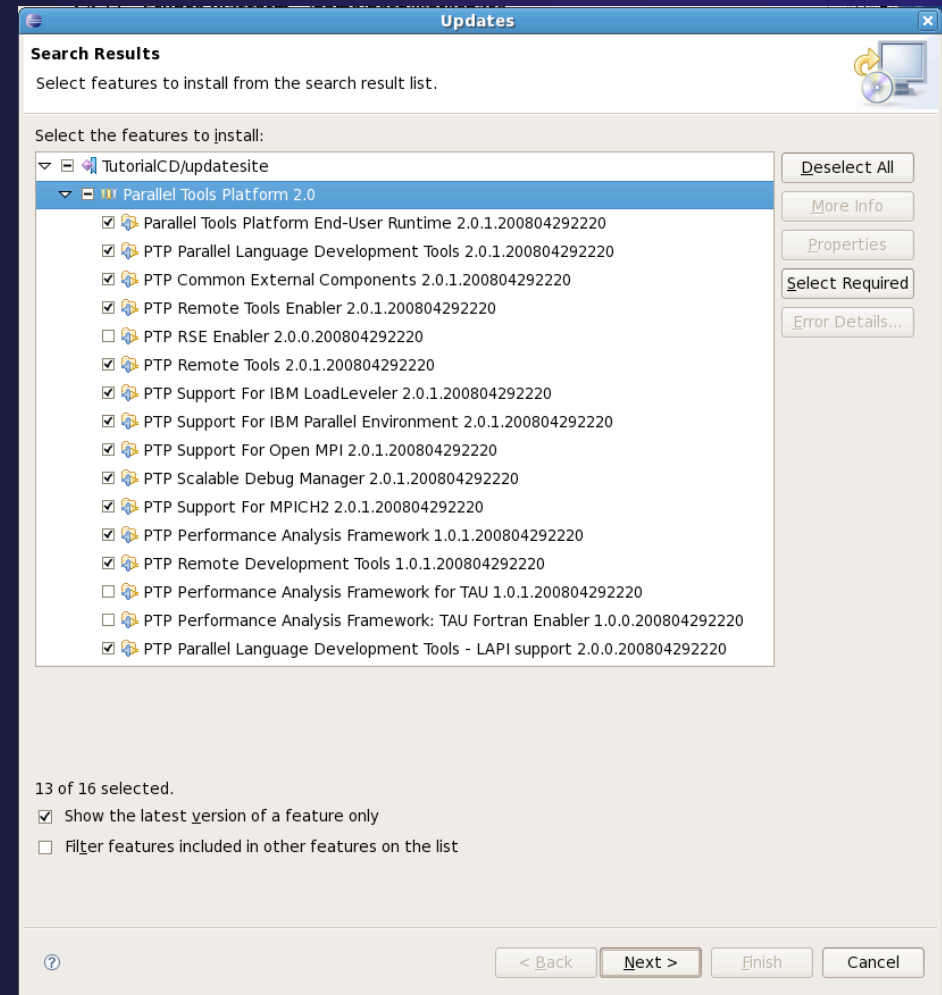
Updates

Search Results

Select features to install from the search result list.

Select the features to install:

TutorialCD/updatesite

Parallel Tools Platform 2.0

Parallel Tools Platform End-User Runtime 2.0.1.200804292220

PTP Parallel Language Development Tools 2.0.1.200804292220

PTP Common External Components 2.0.1.200804292220

PTP Remote Tools Enabler 2.0.1.200804292220

PTP RSE Enabler 2.0.0.200804292220

PTP Remote Tools 2.0.1.200804292220

PTP Support For IBM LoadLeveler 2.0.1.200804292220

PTP Support For IBM Parallel Environment 2.0.1.200804292220

PTP Support For Open MPI 2.0.1.200804292220

PTP Scalable Debug Manager 2.0.1.200804292220

PTP Support For MPICH2 2.0.1.200804292220

PTP Performance Analysis Framework 1.0.1.200804292220

PTP Remote Development Tools 1.0.1.200804292220

PTP Performance Analysis Framework for TAU 1.0.1.200804292220

PTP Performance Analysis Framework: TAU Fortran Enabler 1.0.0.200804292220

PTP Parallel Language Development Tools - LAPI support 2.0.0.200804292220

Deselect All

More Info

Properties

Select Required

Error Details...

13 of 16 selected.

Show the latest version of a feature only

Filter features included in other features on the list

< Back

Next >

Finish

Cancel